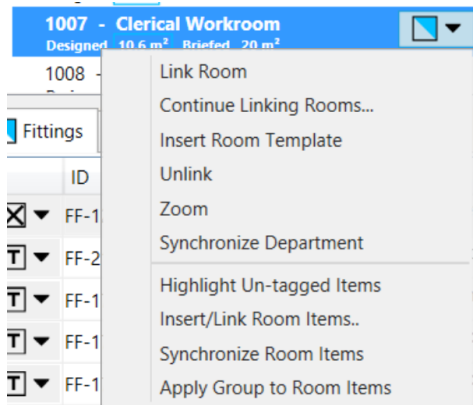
1007 - Clerical Workroom
Designed 10.6 m² Briefed 20 m²

1008 -

Fittings

ID

FF-1

FF-2

FF-1

FF-1

FF-1

Link Room
Continue Linking Rooms...
Insert Room Template
Unlink
Zoom
Synchronize Department
Highlight Un-tagged Items
Insert/Link Room Items..
Synchronize Room Items
Apply Group to Room Items